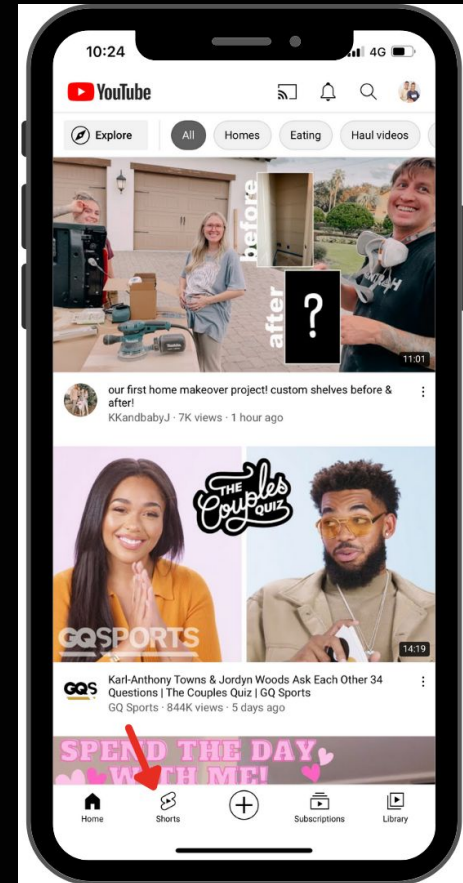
10:24
4G

YouTube

Explore
All
Homes
Eating
Haul videos

before
after
?
11:01

our first home makeover project! custom shelves before & after!
KKandbabyJ · 7K views · 1 hour ago

THE Couples QUIZ
GQSPORTS
14:19

GQS
Karl-Anthony Towns & Jordyn Woods Ask Each Other 34 Questions | The Couples Quiz | GQ Sports
GQ Sports · 844K views · 5 days ago

SPEND THE DAY WITH ME!

Home
Shorts
Subscriptions
Library